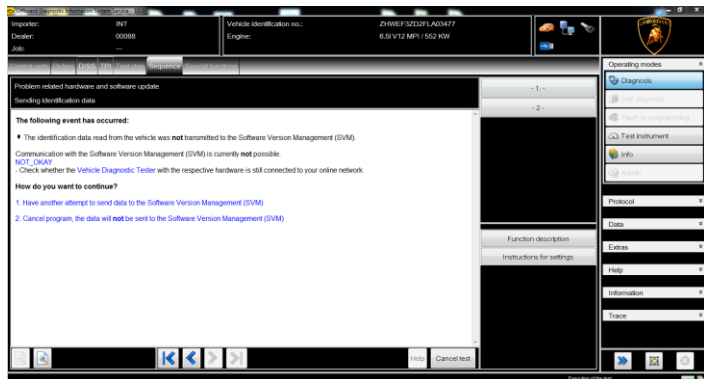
Offboard Diagnostic Information System Service - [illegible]

Importer: INT
Dealer: 00088
Job: ---

Vehicle identification no.: ZHWEF3ZD2FLA03477
Engine: 6.5l V12 MPI / 552 KW

Control units Orders DISS TPI Test plan Sequence Special functions

Problem related hardware and software update
Sending identification data

- 1 -
- 2 -

The following event has occurred:

• The identification data read from the vehicle was **not** transmitted to the Software Version Management (SVM).

Communication with the Software Version Management (SVM) is currently **not** possible.
NOT_OKAY
- Check whether the Vehicle Diagnostic Tester with the respective hardware is still connected to your online network.

**How do you want to continue?**

1. Have another attempt to send data to the Software Version Management (SVM)

2. Cancel program, the data will **not** be sent to the Software Version Management (SVM)

Function description
Instructions for settings

Help Cancel test

Operating modes
Diagnosis
Self-diagnosis
Flash re-programming
Test instrument
Info
Admin

Protocol
Data
Extras
Help
Information
Trace

Execution of the test